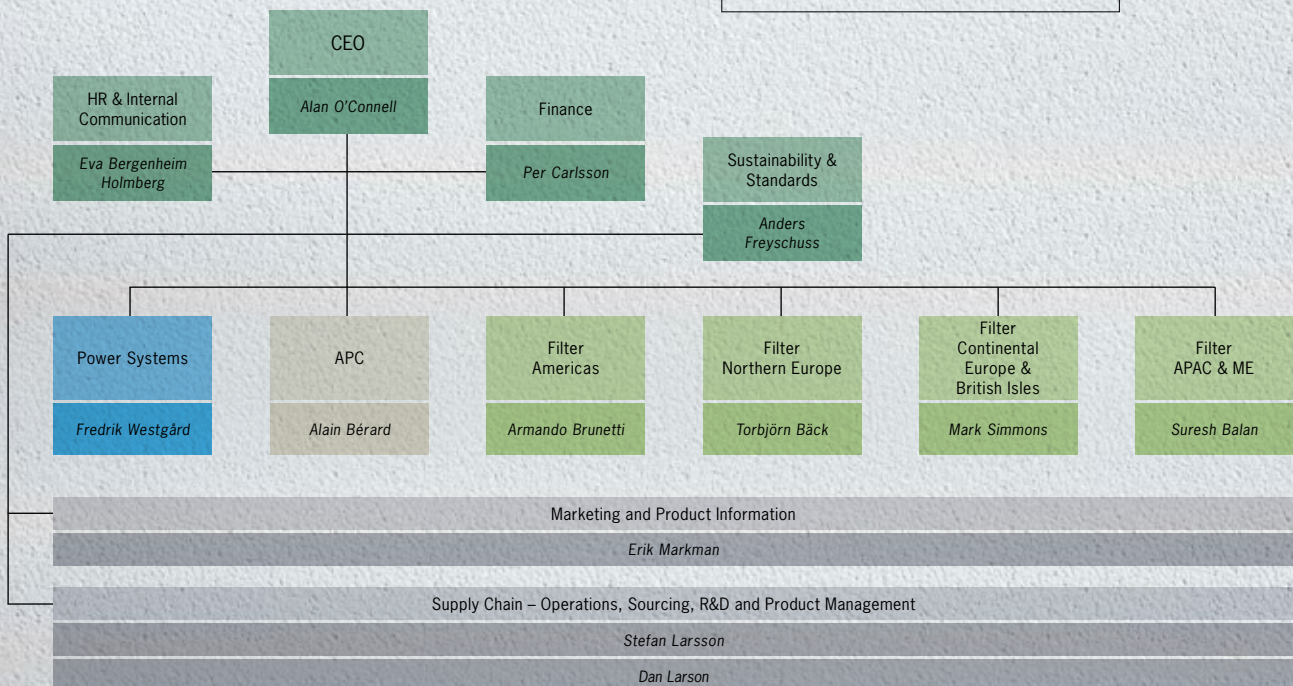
CEO

Alan O'Connell

HR & Internal Communication

Eva Bergenheim Holmberg

Finance

Per Carlsson

Sustainability & Standards

Anders Freyschuss

Power Systems

Fredrik Westgård

APC

Alain Bérard

Filter Americas

Armando Brunetti

Filter Northern Europe

Torbjörn Bäck

Filter Continental Europe & British Isles

Mark Simmons

Filter APAC & ME

Suresh Balan

Marketing and Product Information

Erik Markman

Supply Chain – Operations, Sourcing, R&D and Product Management

Stefan Larsson

Dan Larson